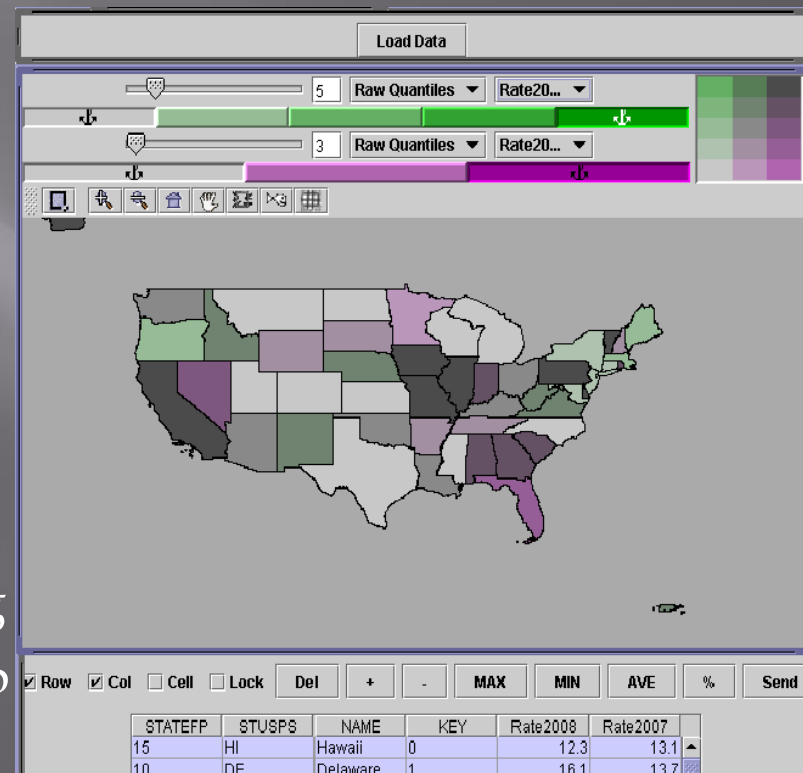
Load Data

5 Raw Quantiles ▼ Rate20... ▼

3 Raw Quantiles ▼ Rate20... ▼

☑ Row ☑ Col ☐ Cell ☐ Lock Del + - MAX MIN AVE % Send

| STATEFP | STUSPS | NAME | KEY | Rate2008 | Rate2007 |
|---|---|---|---|---|---|
| 15 | HI | Hawaii | 0 | 12.3 | 13.1 |
| 10 | DE | Delaware | 1 | 16.1 | 13.7 |